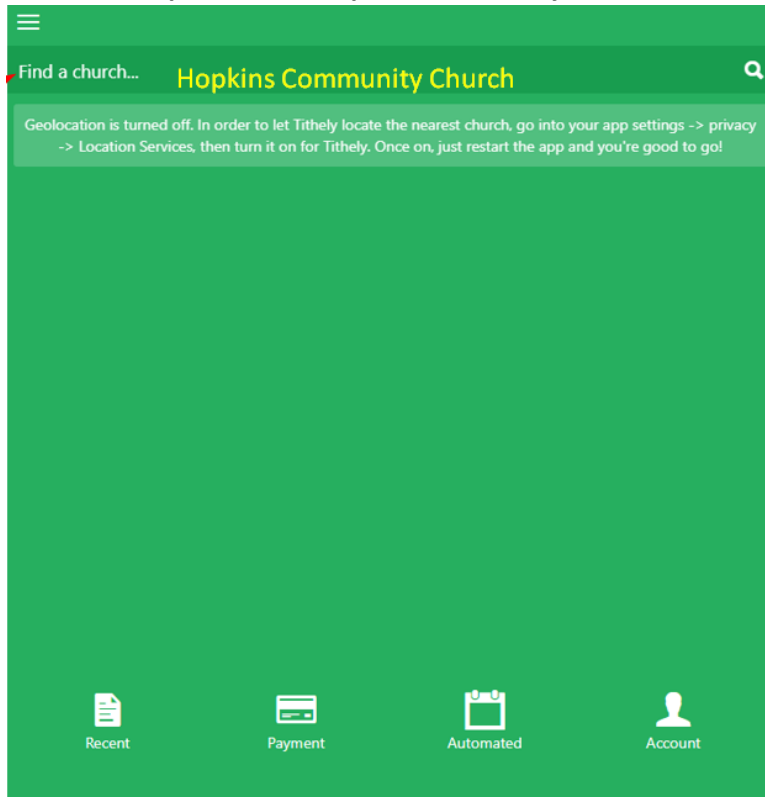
Find a church... Hopkins Community Church

Geolocation is turned off. In order to let Tithely locate the nearest church, go into your app settings -> privacy -> Location Services, then turn it on for Tithely. Once on, just restart the app and you're good to go!

Recent Payment Automated Account